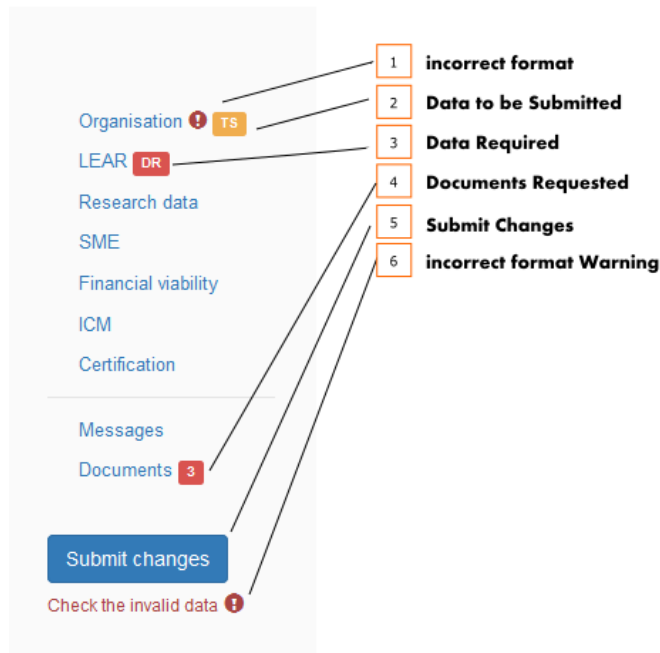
Organisation ! TS
LEAR DR
Research data
SME
Financial viability
ICM
Certification

Messages
Documents 3

Submit changes
Check the invalid data !

1 incorrect format
2 Data to be Submitted
3 Data Required
4 Documents Requested
5 Submit Changes
6 incorrect format Warning